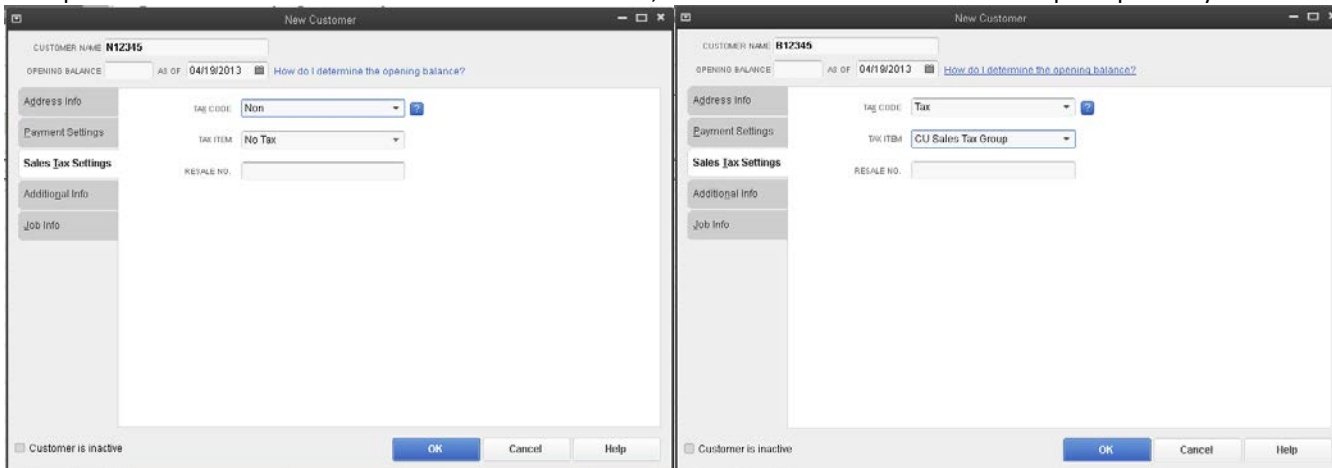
New Customer

CUSTOMER NAME N12345
OPENING BALANCE AS OF 04/19/2013 How do I determine the opening balance?

Address Info
Payment Settings
Sales Tax Settings
Additional Info
Job Info

TAX CODE Non
TAX ITEM No Tax
RESALE NO.

Customer is inactive
OK
Cancel
Help

New Customer

CUSTOMER NAME B12345
OPENING BALANCE AS OF 04/19/2013 How do I determine the opening balance?

Address Info
Payment Settings
Sales Tax Settings
Additional Info
Job Info

TAX CODE Tax
TAX ITEM CU Sales Tax Group
RESALE NO.

Customer is inactive
OK
Cancel
Help